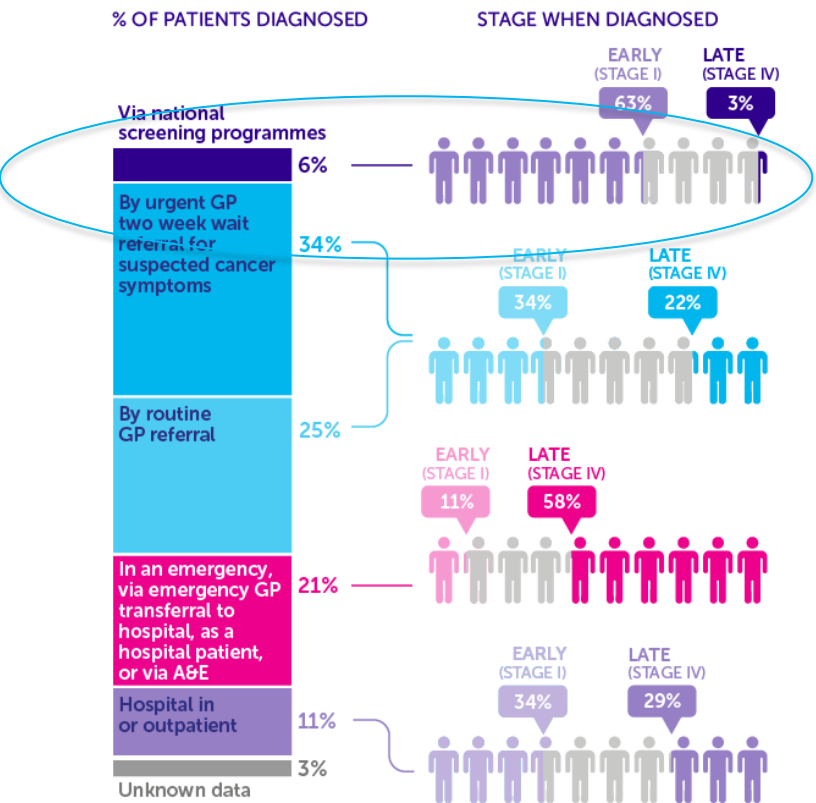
% OF PATIENTS DIAGNOSED

STAGE WHEN DIAGNOSED

EARLY (STAGE I)
63%

LATE (STAGE IV)
3%

Via national screening programmes
6%

By urgent GP two week wait referral for suspected cancer symptoms
34%

EARLY (STAGE I)
34%

LATE (STAGE IV)
22%

By routine GP referral
25%

EARLY (STAGE I)
11%

LATE (STAGE IV)
58%

In an emergency, via emergency GP transferral to hospital, as a hospital patient, or via A&E
21%

EARLY (STAGE I)
34%

LATE (STAGE IV)
29%

Hospital in or outpatient
11%

3%
Unknown data